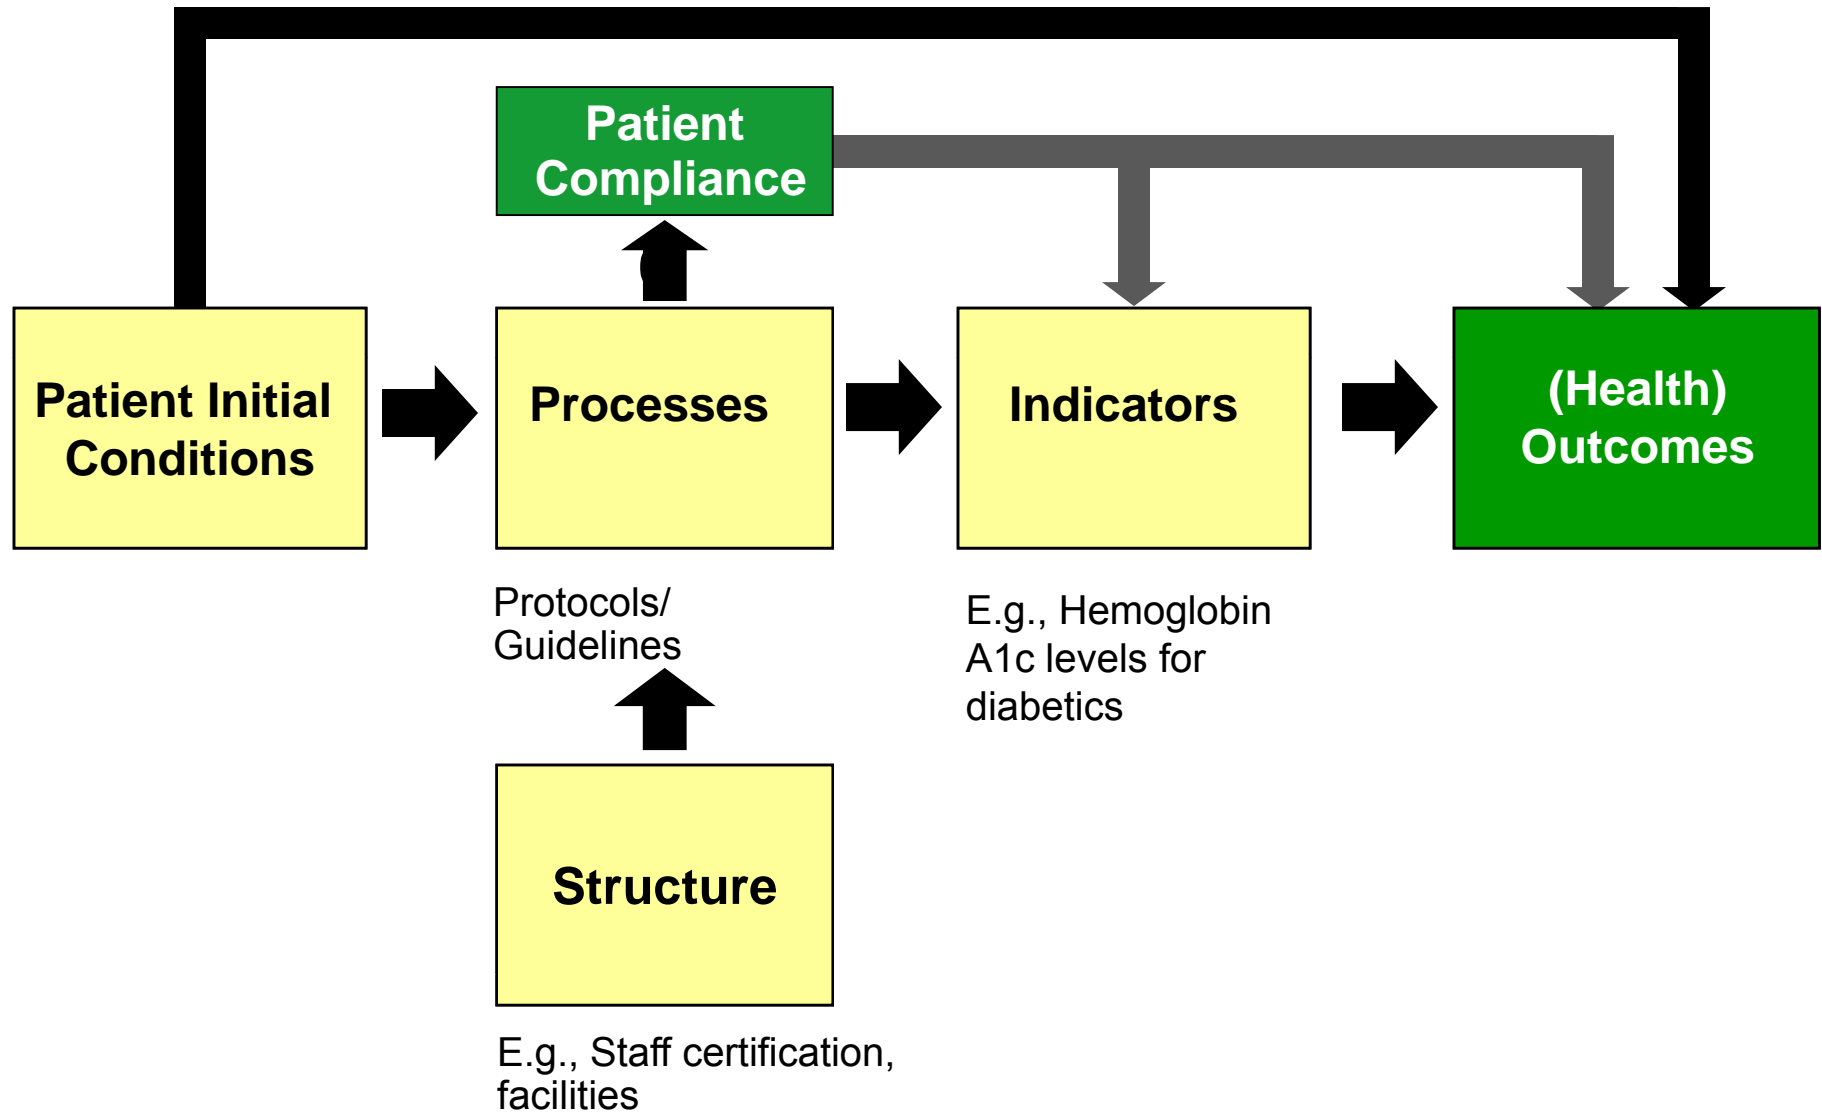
Patient Compliance

Patient Initial Conditions

Processes

Indicators

(Health) Outcomes

Protocols/ Guidelines

E.g., Hemoglobin A1c levels for diabetics

Structure

E.g., Staff certification, facilities